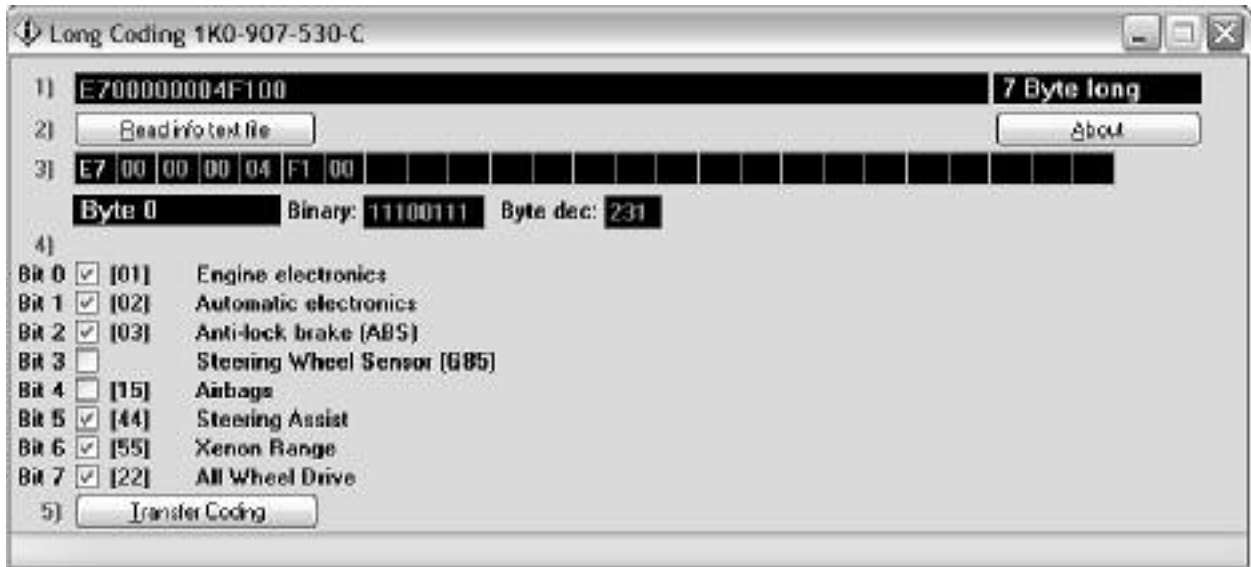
Long Coding 1K0-907-530-C

1) E700000004F100 7 Byte long

2) Read info text file About

3) E7 00 00 00 04 F1 00

Byte 0 Binary: 11100111 Byte dec: 231

4)

Bit 0 ☑ [01] Engine electronics
Bit 1 ☑ [02] Automatic electronics
Bit 2 ☑ [03] Anti-lock brake (ABS)
Bit 3 ☐ Steering Wheel Sensor (G85)
Bit 4 ☐ [15] Airbags
Bit 5 ☑ [44] Steering Assist
Bit 6 ☑ [55] Xenon Range
Bit 7 ☑ [22] All Wheel Drive

5) Transfer Coding